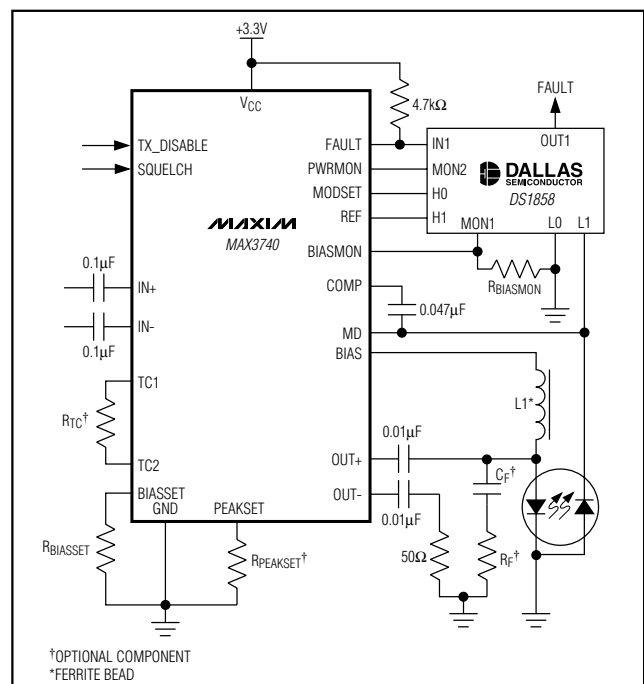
+3.3V

$V_{CC}$

4.7kΩ

FAULT

TX_DISABLE

SQUELCH

FAULT

PWRMON

MODSET

REF

IN1

MON2

H0

H1

OUT1

DALLAS SEMICONDUCTOR

DS1858

MON1

L0

L1

MAXIM

MAX3740

BIASMON

$R_{BIASMON}$

0.1µF

IN+

IN-

0.1µF

COMP

0.047µF

MD

BIAS

TC1

$R_{TC}^{\dagger}$

TC2

L1*

0.01µF

OUT+

$C_F^{\dagger}$

BIASSET

GND

PEAKSET

OUT-

0.01µF

$R_{BIASSET}$

$R_{PEAKSET}^{\dagger}$

50Ω

$R_F^{\dagger}$

†OPTIONAL COMPONENT
*FERRITE BEAD